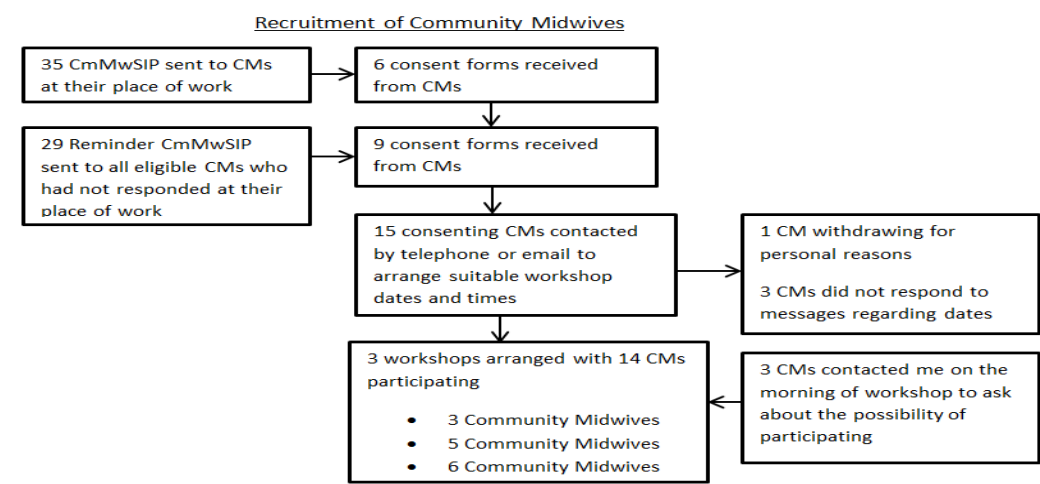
Recruitment of Community Midwives

35 CmMwSIP sent to CMs at their place of work

6 consent forms received from CMs

29 Reminder CmMwSIP sent to all eligible CMs who had not responded at their place of work

9 consent forms received from CMs

15 consenting CMs contacted by telephone or email to arrange suitable workshop dates and times

1 CM withdrawing for personal reasons

3 CMs did not respond to messages regarding dates

3 workshops arranged with 14 CMs participating

- 3 Community Midwives
- 5 Community Midwives
- 6 Community Midwives

3 CMs contacted me on the morning of workshop to ask about the possibility of participating